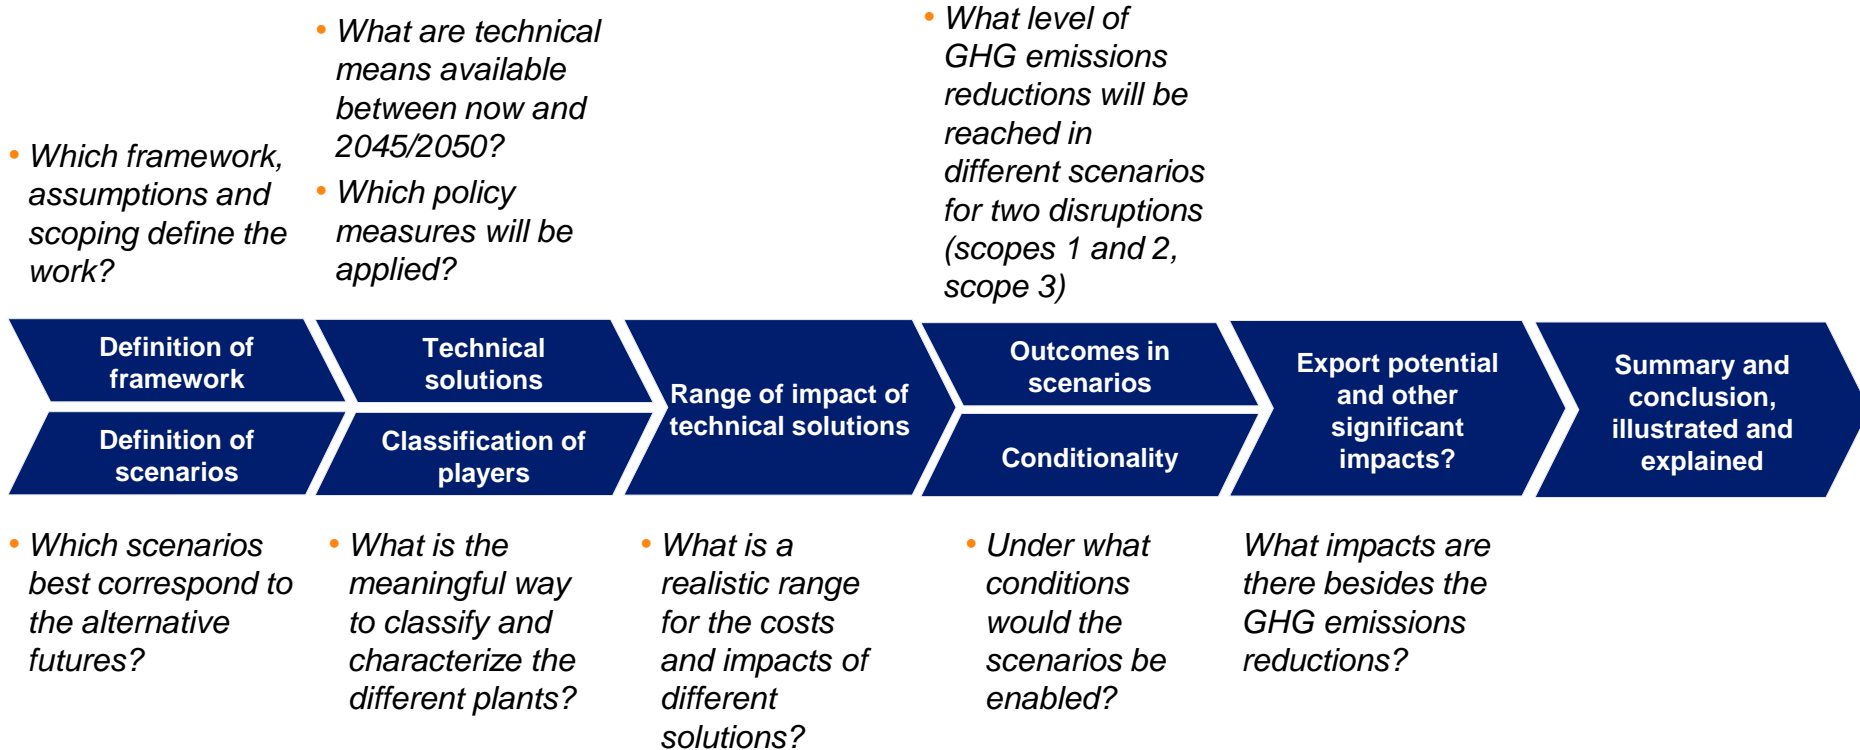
• Which framework, assumptions and scoping define the work?

• What are technical means available between now and 2045/2050?
• Which policy measures will be applied?

• What level of GHG emissions reductions will be reached in different scenarios for two disruptions (scopes 1 and 2, scope 3)

Definition of framework

Definition of scenarios

Technical solutions

Classification of players

Range of impact of technical solutions

Outcomes in scenarios

Conditionality

Export potential and other significant impacts?

Summary and conclusion, illustrated and explained

• Which scenarios best correspond to the alternative futures?

• What is the meaningful way to classify and characterize the different plants?

• What is a realistic range for the costs and impacts of different solutions?

• Under what conditions would the scenarios be enabled?

What impacts are there besides the GHG emissions reductions?